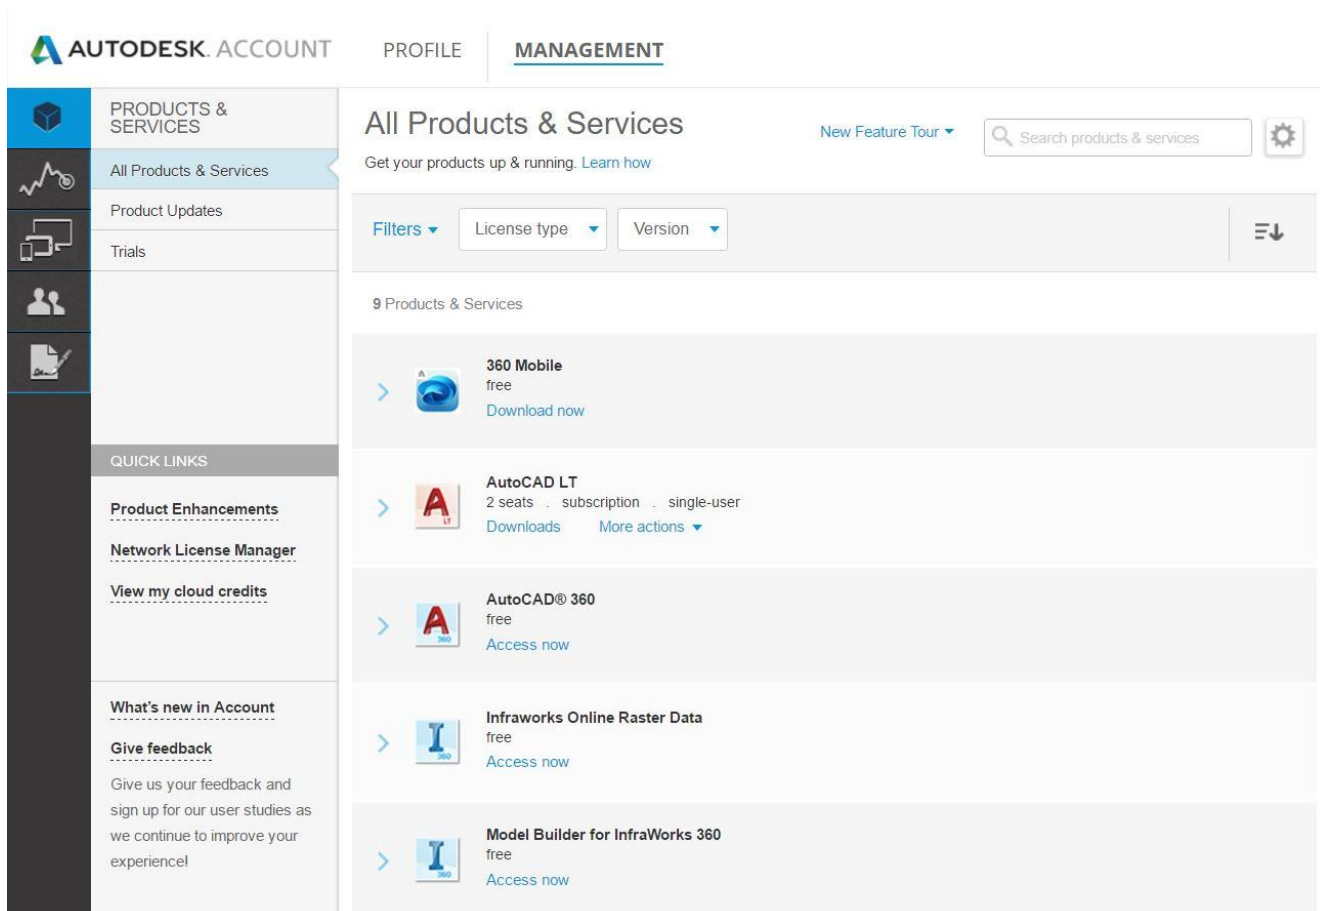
AUTODESK. ACCOUNT PROFILE MANAGEMENT

PRODUCTS & SERVICES

All Products & Services

Product Updates

Trials

QUICK LINKS

Product Enhancements

Network License Manager

View my cloud credits

What's new in Account

Give feedback

Give us your feedback and sign up for our user studies as we continue to improve your experience!

All Products & Services

Get your products up & running. Learn how

New Feature Tour

Search products & services

Filters License type Version

9 Products & Services

360 Mobile
free
Download now

AutoCAD LT
2 seats . subscription . single-user
Downloads More actions

AutoCAD® 360
free
Access now

Infraworks Online Raster Data
free
Access now

Model Builder for InfraWorks 360
free
Access now